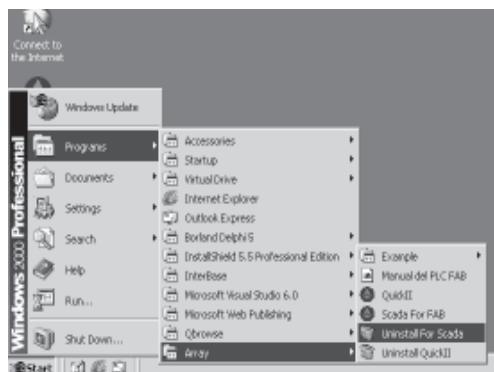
Connect to the Internet

Windows 2000 Professional

Windows Update

Programs

Documents

Settings

Search

Help

Run...

Shut Down...

Accessories

Startup

VirtualDrive

Internet Explorer

Outlook Express

Borland Delphi 5

InstallShield 5.5 Professional Edition

InterBase

Microsoft Visual Studio 6.0

Microsoft Web Publishing

Qbrowse

Array

Example

Manual del PLC FAB

QuickII

Scada For FAB

Uninstall For Scada

Uninstall QuickII

Start